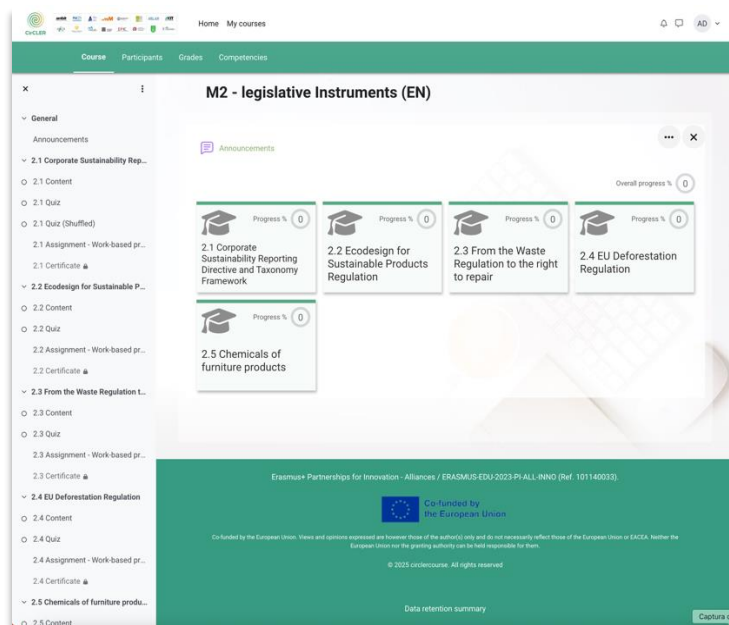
CirCLER

Home My courses

AD

Course Participants Grades Competencies

General
Announcements
2.1 Corporate Sustainability Rep...
2.1 Content
2.1 Quiz
2.1 Quiz (Shuffled)
2.1 Assignment - Work-based pr...
2.1 Certificate
2.2 Ecodesign for Sustainable P...
2.2 Content
2.2 Quiz
2.2 Assignment - Work-based pr...
2.2 Certificate
2.3 From the Waste Regulation t...
2.3 Content
2.3 Quiz
2.3 Assignment - Work-based pr...
2.3 Certificate
2.4 EU Deforestation Regulation
2.4 Content
2.4 Quiz
2.4 Assignment - Work-based pr...
2.4 Certificate
2.5 Chemicals of furniture produ...
2.5 Content

M2 - legislative Instruments (EN)

Announcements

Overall progress % 0

Progress % 0
2.1 Corporate Sustainability Reporting Directive and Taxonomy Framework

Progress % 0
2.2 Ecodesign for Sustainable Products Regulation

Progress % 0
2.3 From the Waste Regulation to the right to repair

Progress % 0
2.4 EU Deforestation Regulation

Progress % 0
2.5 Chemicals of furniture products

Erasmus+ Partnerships for Innovation - Alliances / ERASMUS-EDU-2023-PI-ALL-INNO (Ref. 101140033).

Co-funded by the European Union

Co-funded by the European Union. Views and opinions expressed are however those of the author(s) only and do not necessarily reflect those of the European Union or EACEA. Neither the European Union nor the granting authority can be held responsible for them.

© 2025 circlercourse. All rights reserved

Data retention summary

Captura